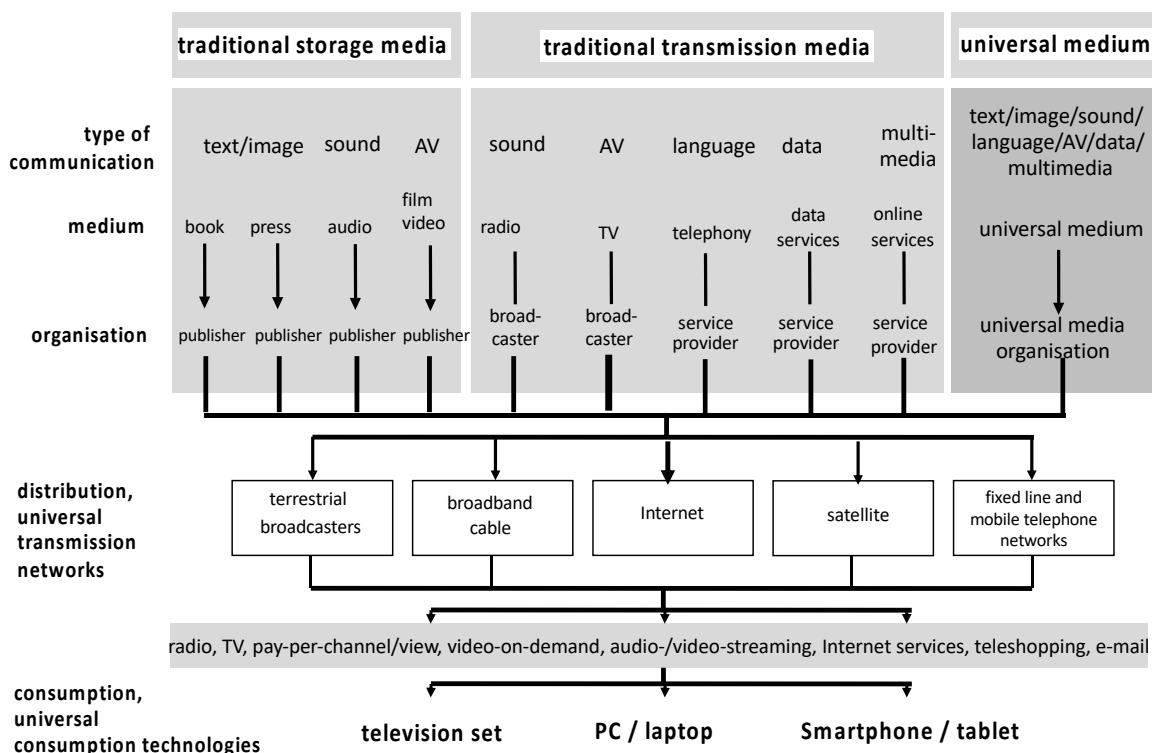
traditional storage media

traditional transmission media

universal medium

type of communication

text/image sound AV

sound AV language data multimedia

text/image/sound/language/AV/data/multimedia

medium

book press audio film video

radio TV telephony data services online services

universal medium

organisation

publisher publisher publisher publisher

broadcaster broadcaster service provider service provider service provider

universal media organisation

distribution, universal transmission networks

terrestrial broadcasters

broadband cable

Internet

satellite

fixed line and mobile telephone networks

radio, TV, pay-per-channel/view, video-on-demand, audio-/video-streaming, Internet services, teleshopping, e-mail

consumption, universal consumption technologies

television set

PC / laptop

Smartphone / tablet